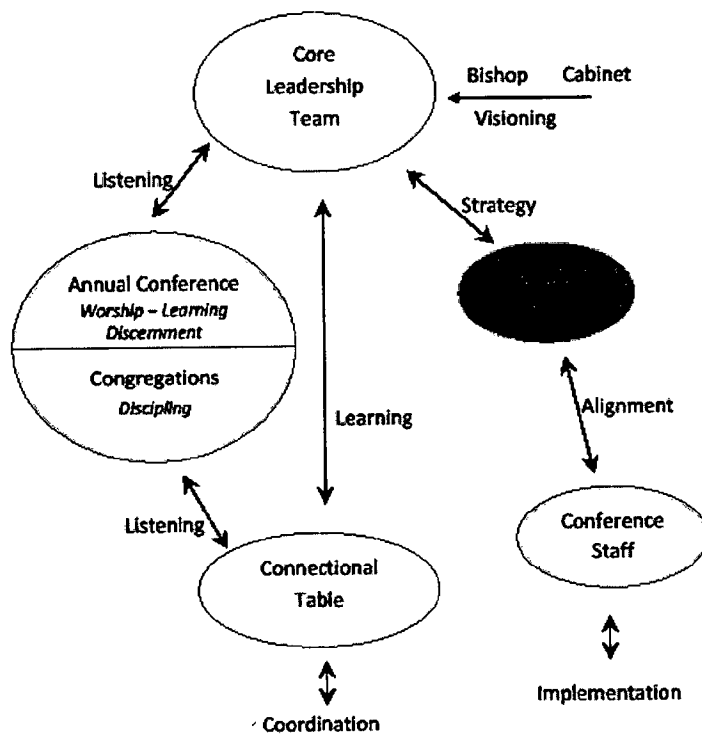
Core Leadership Team

Bishop Cabinet

Visioning

Listening

Strategy

Annual Conference

*Worship – Learning Discernment*

Congregations

*Discipling*

Learning

Alignment

Listening

Conference Staff

Connectional Table

Implementation

Coordination